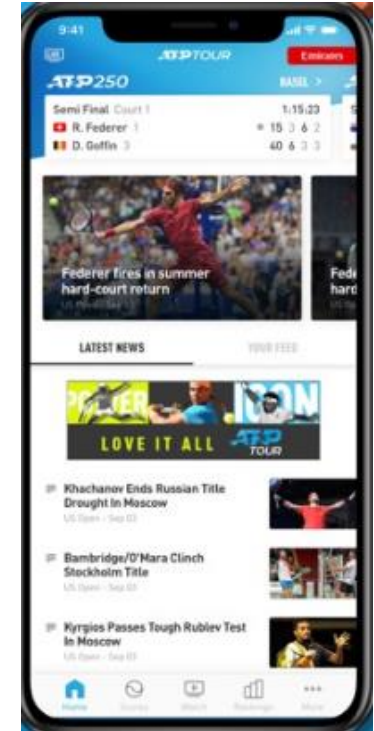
9:41

ATP TOUR

Emirates

ATP 250

BASEL >

Semi Final Court 1 1:15:23

R. Federer 1 15 3 6 2

D. Goffin 3 40 6 3 3

Federer fires in summer hard-court return

US Open - Sep 03

Fede hard

LATEST NEWS

YOUR FEED

POWER ICON

LOVE IT ALL

ATP TOUR

Khachanov Ends Russian Title Drought In Moscow

US Open - Sep 03

Bambridge/O'Mara Clinch Stockholm Title

US Open - Sep 03

Kyrgios Passes Tough Rublev Test In Moscow

US Open - Sep 03

Home

Scores

Watch

Rankings

More